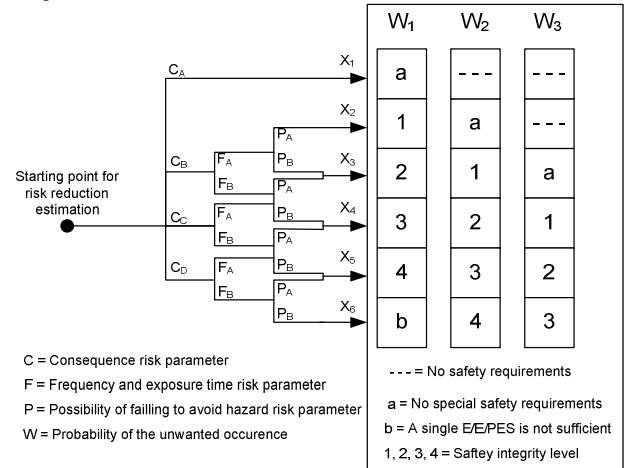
Starting point for risk reduction estimation

$C_A$
$C_B$
$C_C$
$C_D$
$F_A$
$F_B$
$F_A$
$F_B$
$F_A$
$F_B$
$P_A$
$P_B$
$P_A$
$P_B$
$P_A$
$P_B$
$P_A$
$P_B$
$X_1$
$X_2$
$X_3$
$X_4$
$X_5$
$X_6$

| $W_1$ | $W_2$ | $W_3$ |
|---|---|---|
| a | --- | --- |
| 1 | a | --- |
| 2 | 1 | a |
| 3 | 2 | 1 |
| 4 | 3 | 2 |
| b | 4 | 3 |

C = Consequence risk parameter

F = Frequency and exposure time risk parameter

P = Possibility of failling to avoid hazard risk parameter

W = Probability of the unwanted occurence

--- = No safety requirements

a = No special safety requirements

b = A single E/E/PES is not sufficient

1, 2, 3, 4 = Saftey integrity level